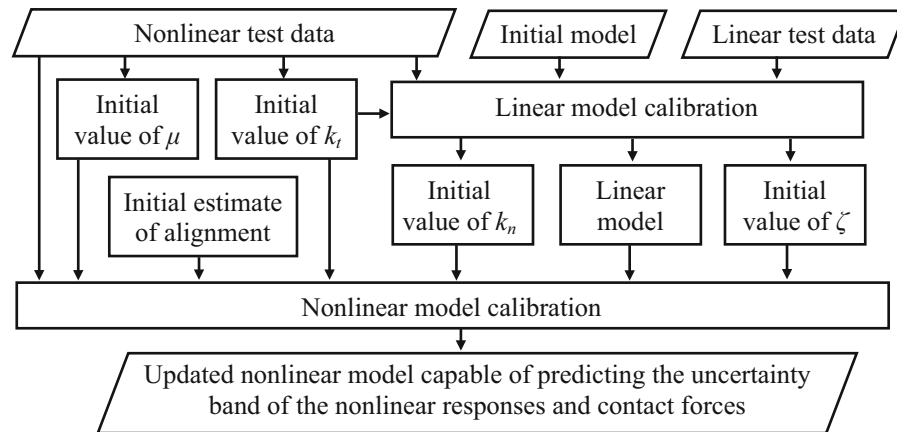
Nonlinear test data

Initial model

Linear test data

Initial value of $\mu$

Initial value of $k_t$

Linear model calibration

Initial estimate of alignment

Initial value of $k_n$

Linear model

Initial value of $\zeta$

Nonlinear model calibration

Updated nonlinear model capable of predicting the uncertainty band of the nonlinear responses and contact forces